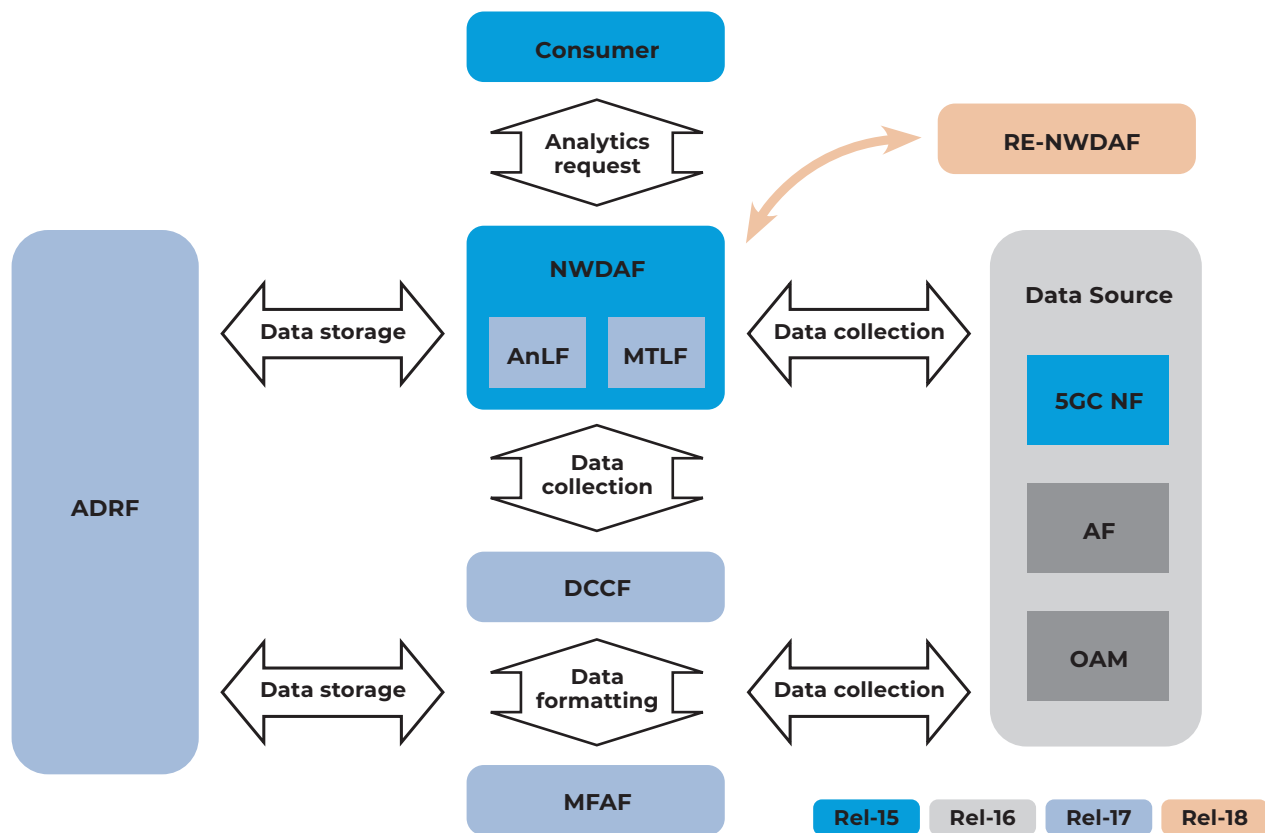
Consumer

Analytics request

RE-NWDAF

ADRF

Data storage

NWDAF

AnLF

MTLF

Data collection

Data Source

5GC NF

Data collection

AF

DCCF

OAM

Data storage

Data formatting

Data collection

MFAF

Rel-15

Rel-16

Rel-17

Rel-18